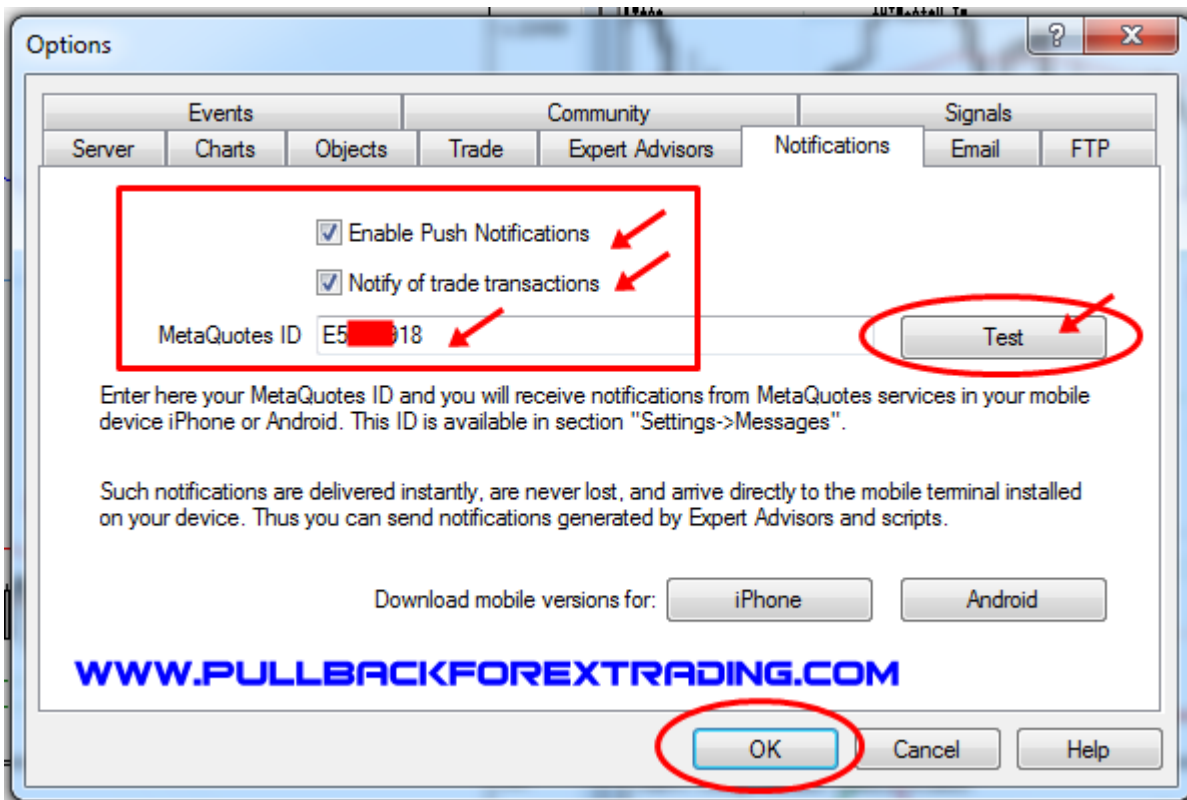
Options

Events | Community | Signals
Server | Charts | Objects | Trade | Expert Advisors | Notifications | Email | FTP

Enable Push Notifications

Notify of trade transactions

MetaQuotes ID E5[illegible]18

Test

Enter here your MetaQuotes ID and you will receive notifications from MetaQuotes services in your mobile device iPhone or Android. This ID is available in section "Settings->Messages".

Such notifications are delivered instantly, are never lost, and arrive directly to the mobile terminal installed on your device. Thus you can send notifications generated by Expert Advisors and scripts.

Download mobile versions for: iPhone Android

WWW.PULLBACKFOREXTRADING.COM

OK Cancel Help